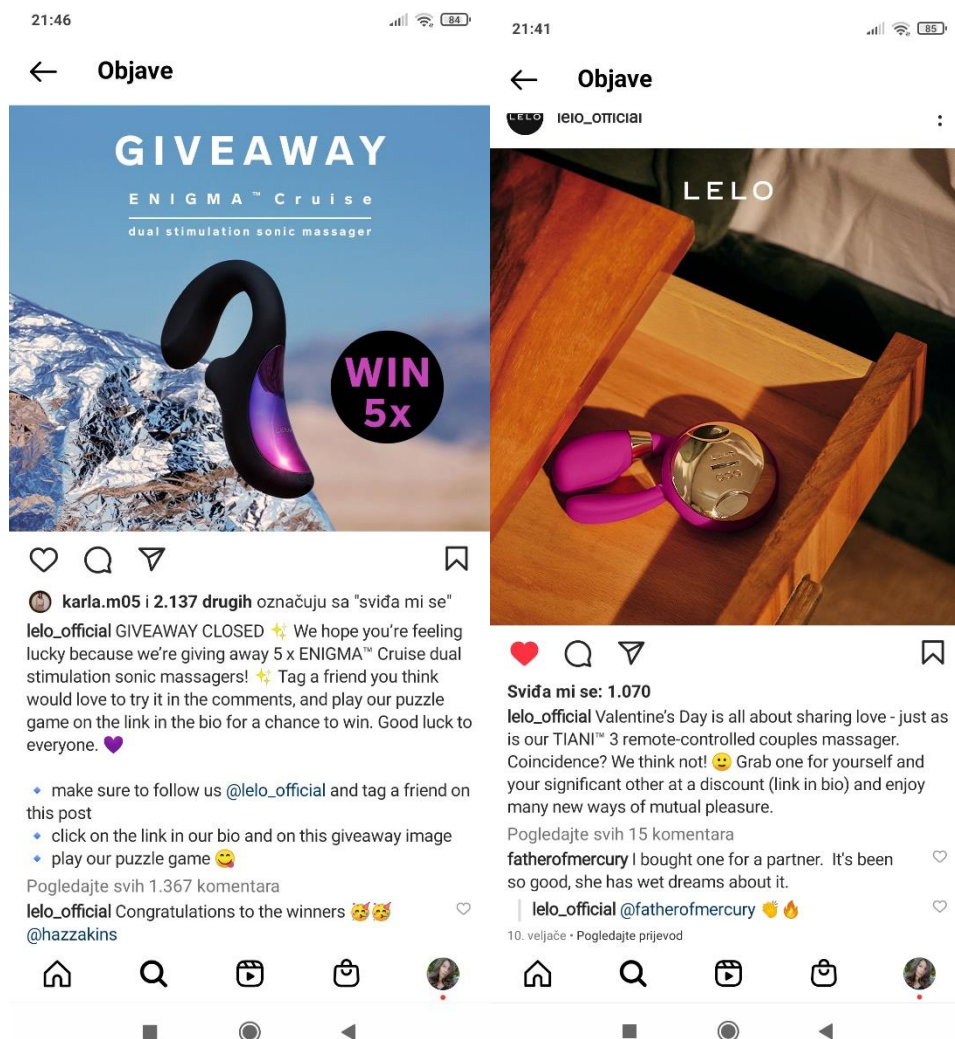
21:46

84

Objave

GIVEAWAY

ENIGMA™ Cruise

dual stimulation sonic massager

WIN 5x

karla.m05 i 2.137 drugih označuju sa "sviđa mi se"

lelo_official GIVEAWAY CLOSED ✨ We hope you're feeling lucky because we're giving away 5 x ENIGMA™ Cruise dual stimulation sonic massagers! ✨ Tag a friend you think would love to try it in the comments, and play our puzzle game on the link in the bio for a chance to win. Good luck to everyone. 💜

🔹 make sure to follow us @lelo_official and tag a friend on this post
🔹 click on the link in our bio and on this giveaway image
🔹 play our puzzle game 😋

Pogledajte svih 1.367 komentara

lelo_official Congratulations to the winners 🥳🥳 @hazzakins

21:41

85

Objave

lelo_official

LELO

Sviđa mi se: 1.070

lelo_official Valentine's Day is all about sharing love - just as is our TIANI™ 3 remote-controlled couples massager. Coincidence? We think not! 🙂 Grab one for yourself and your significant other at a discount (link in bio) and enjoy many new ways of mutual pleasure.

Pogledajte svih 15 komentara

fatherofmercury I bought one for a partner. It's been so good, she has wet dreams about it.

lelo_official @fatherofmercury 👏🔥

10. veljače • Pogledajte prijevod